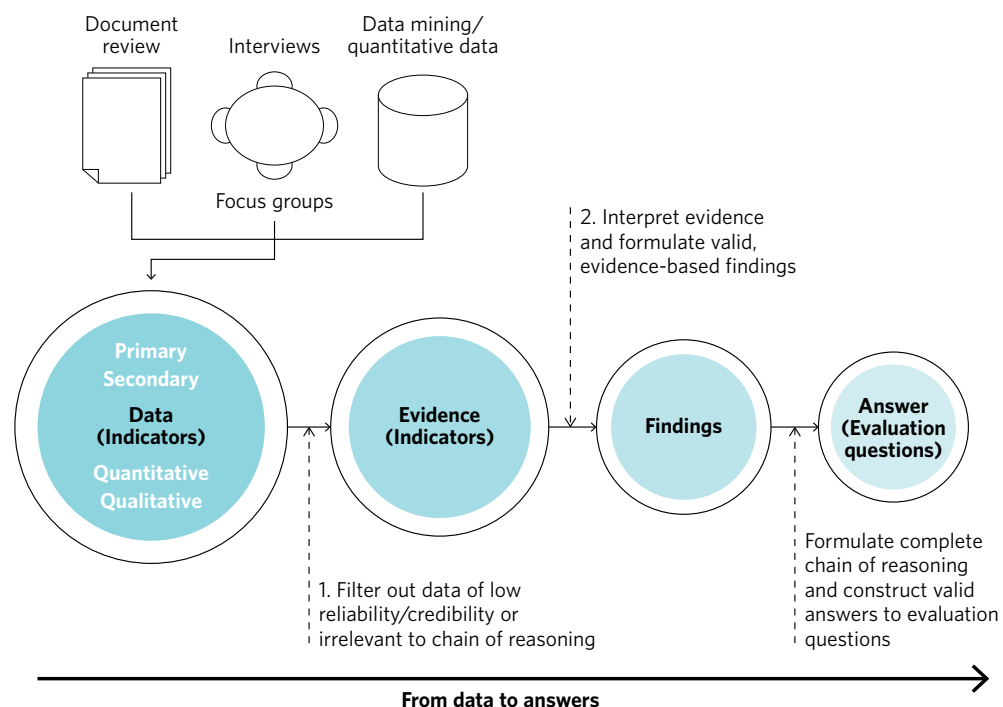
Document review

Interviews

Data mining/ quantitative data

Focus groups

2. Interpret evidence and formulate valid, evidence-based findings

Primary
Secondary
Data
(Indicators)
Quantitative
Qualitative

Evidence
(Indicators)

Findings

Answer
(Evaluation questions)

1. Filter out data of low reliability/credibility or irrelevant to chain of reasoning

Formulate complete chain of reasoning and construct valid answers to evaluation questions

From data to answers